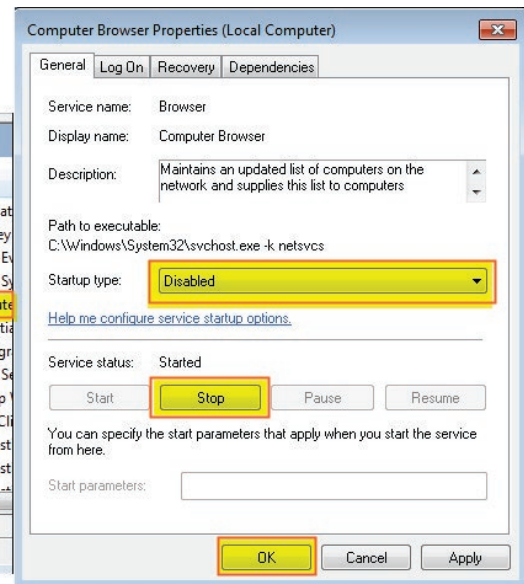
Computer Browser Properties (Local Computer)

General | Log On | Recovery | Dependencies

Service name: Browser

Display name: Computer Browser

Description: Maintains an updated list of computers on the network and supplies this list to computers

Path to executable:
C:\Windows\System32\svchost.exe -k netsvcs

Startup type: Disabled

Help me configure service startup options.

Service status: Started

Start | Stop | Pause | Resume

You can specify the start parameters that apply when you start the service from here.

Start parameters:

OK | Cancel | Apply

at
ey
Ev
Sy
ut
tia
gr
Se
p
Cli
st
st